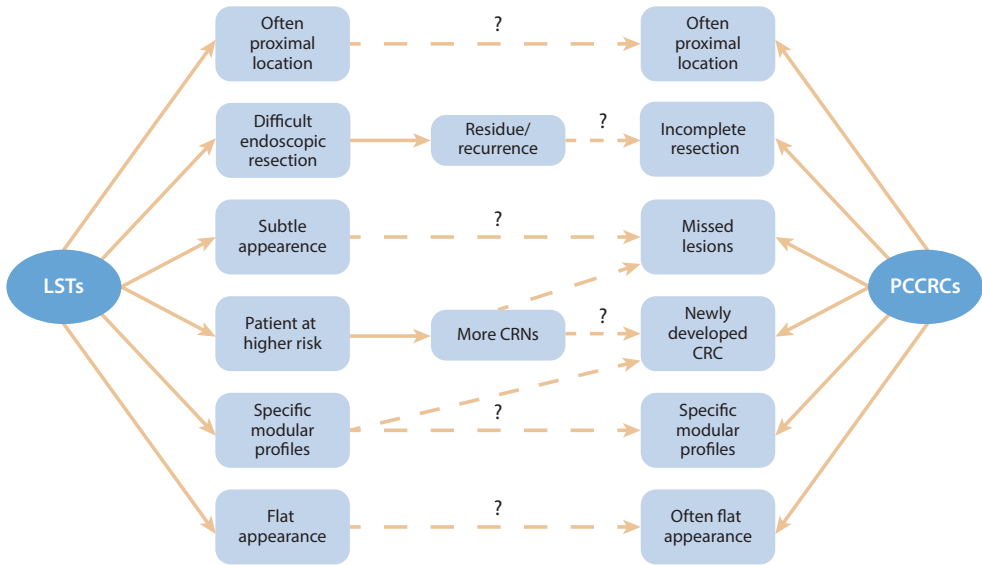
LSTs

Often proximal location

Difficult endoscopic resection

Subtle appearence

Patient at higher risk

Specific modular profiles

Flat appearance

?

Residue/ recurrence

?

?

More CRNs

?

?

?

Often proximal location

Incomplete resection

Missed lesions

Newly developed CRC

Specific modular profiles

Often flat appearance

PCCRCs